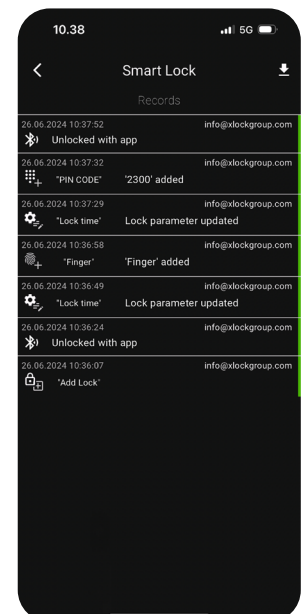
10.38

5G

Smart Lock

Records

26.06.2024 10:37:52 info@xlockgroup.com
Unlocked with app

26.06.2024 10:37:32 info@xlockgroup.com
"PIN CODE" '2300' added

26.06.2024 10:37:29 info@xlockgroup.com
"Lock time" Lock parameter updated

26.06.2024 10:36:58 info@xlockgroup.com
"Finger" 'Finger' added

26.06.2024 10:36:49 info@xlockgroup.com
"Lock time" Lock parameter updated

26.06.2024 10:36:24 info@xlockgroup.com
Unlocked with app

26.06.2024 10:36:07 info@xlockgroup.com
"Add Lock"